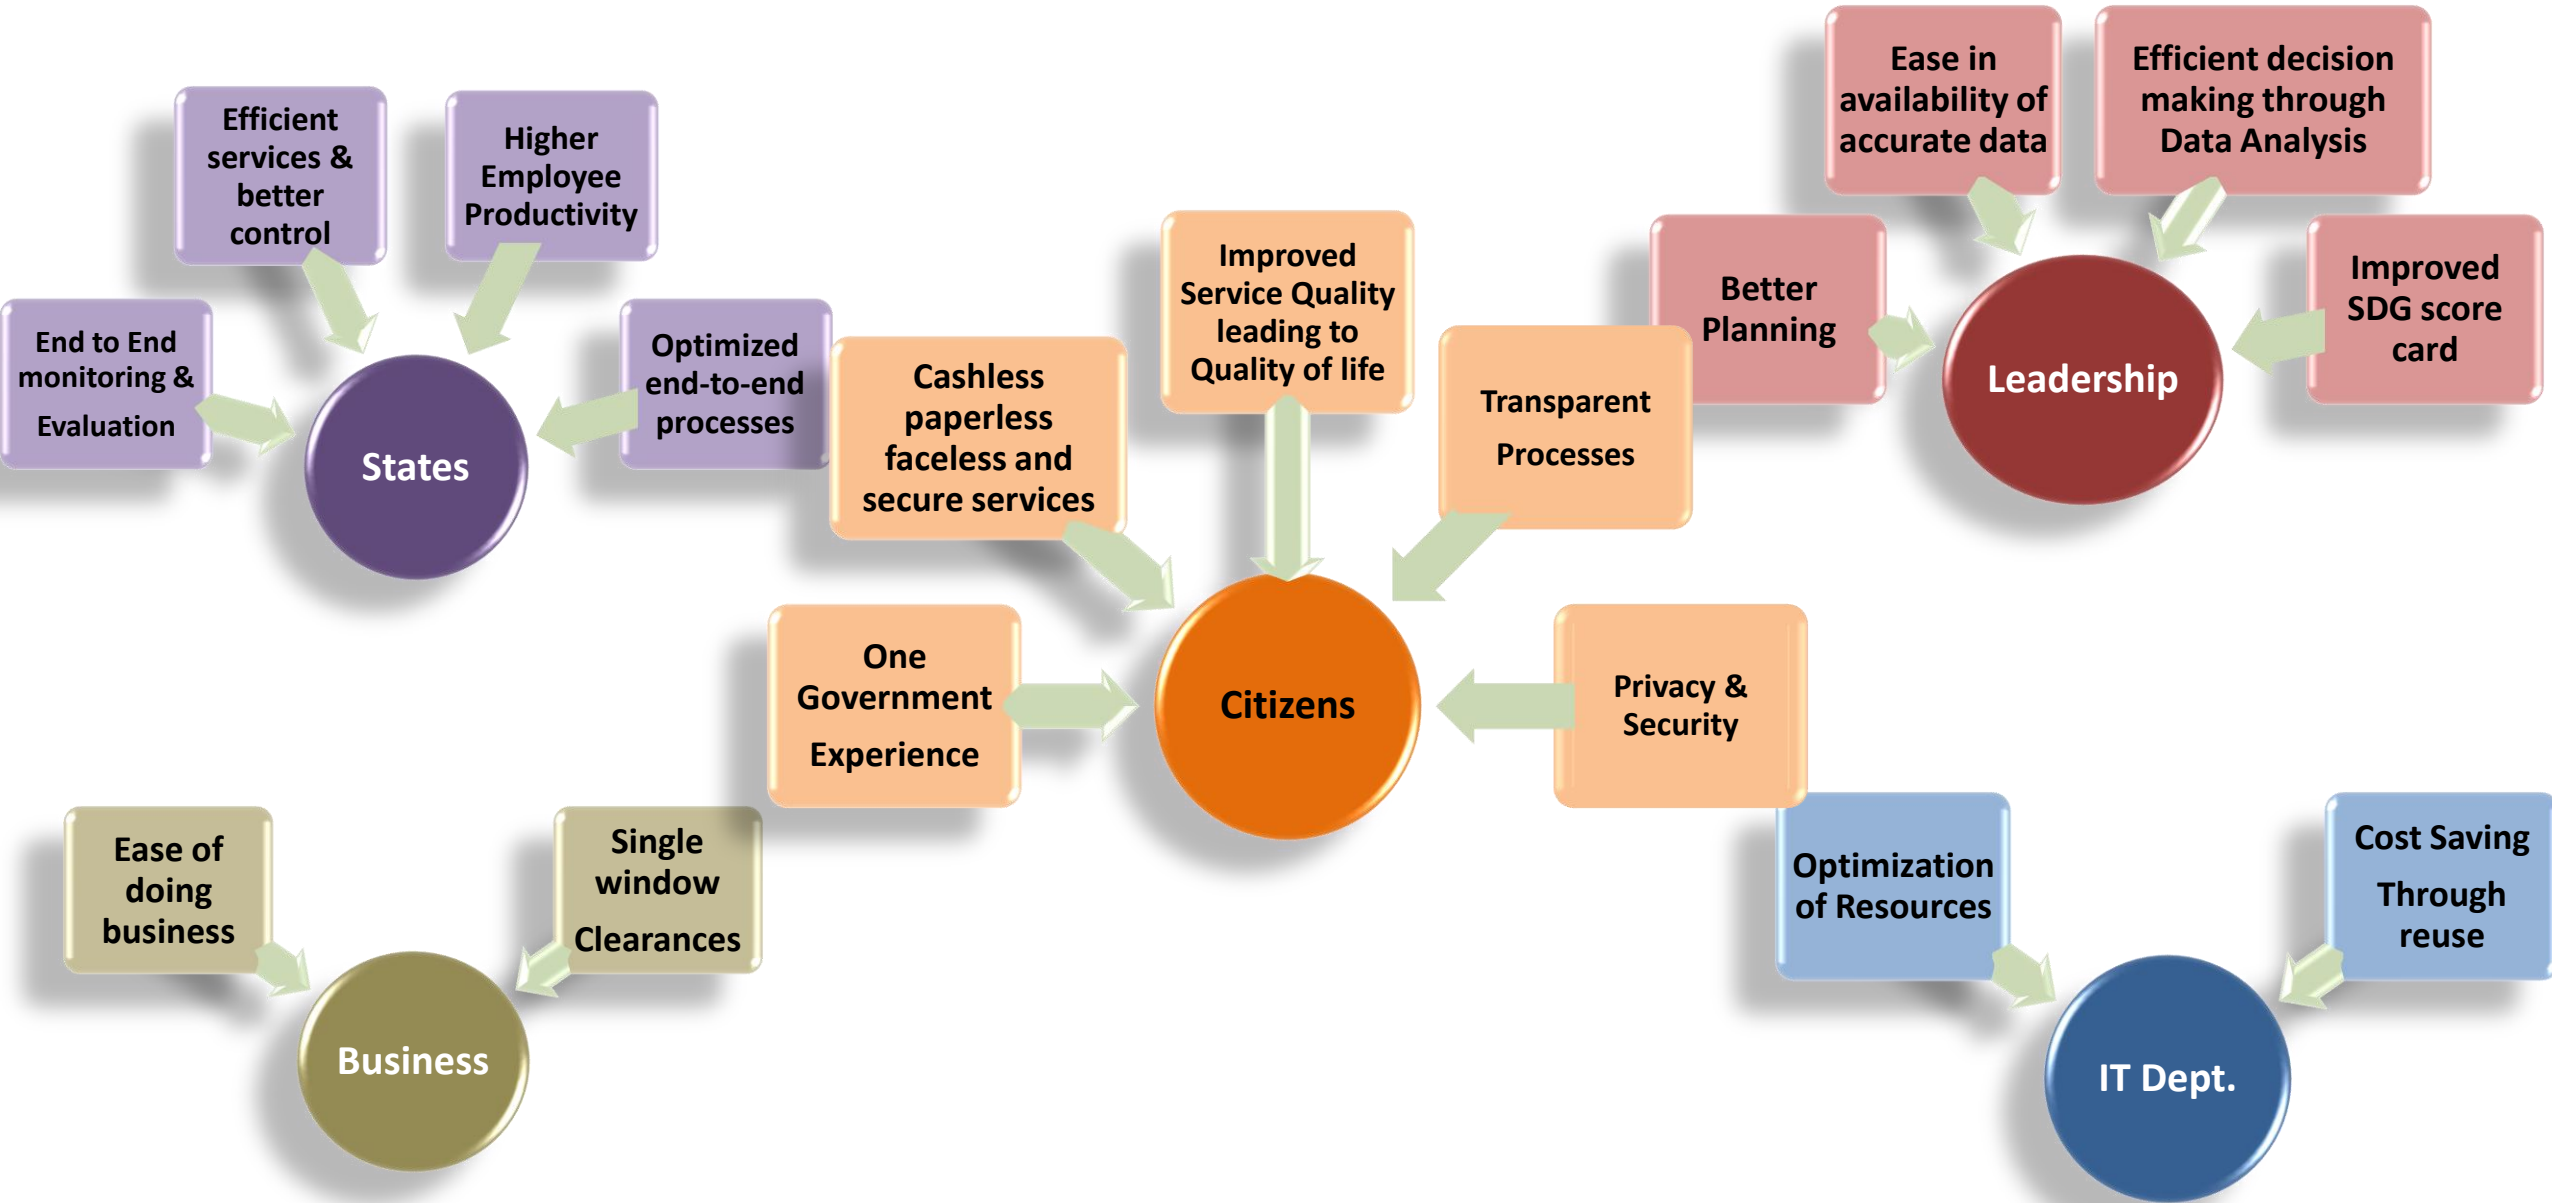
Efficient services & better control

Higher Employee Productivity

End to End monitoring & Evaluation

Optimized end-to-end processes

States

Ease in availability of accurate data

Efficient decision making through Data Analysis

Better Planning

Improved SDG score card

Leadership

Improved Service Quality leading to Quality of life

Cashless paperless faceless and secure services

Transparent Processes

One Government Experience

Citizens

Privacy & Security

Ease of doing business

Single window Clearances

Business

Optimization of Resources

Cost Saving Through reuse

IT Dept.